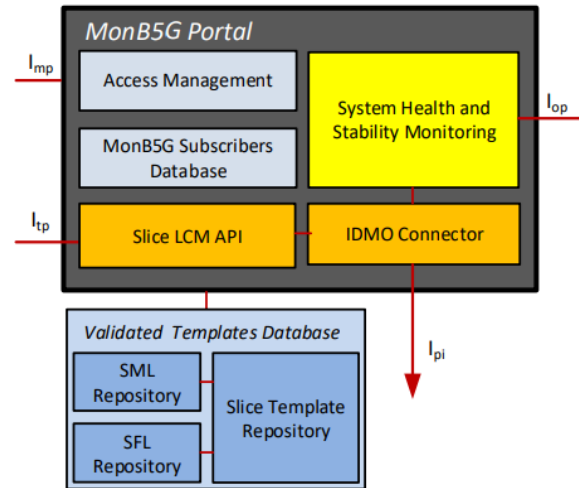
MonB5G Portal

$I_{mp}$

Access Management

MonB5G Subscribers Database

System Health and Stability Monitoring

$I_{op}$

$I_{tp}$

Slice LCM API

IDMO Connector

Validated Templates Database

$I_{pi}$

SML Repository

SFL Repository

Slice Template Repository